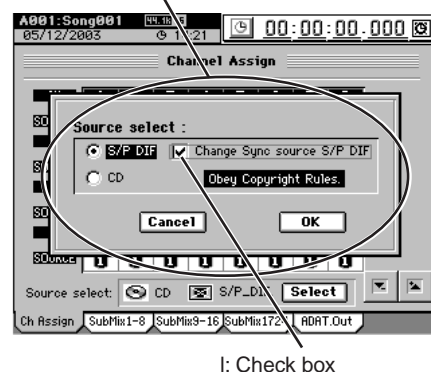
A001:Song001
05/12/2003

00:00:00.000

Channel Assign

Source select :

S/P DIF

Change Sync source S/P DIF

CD

Obey Copyright Rules.

Cancel

OK

Source select: CD S/P_DIF Select

Ch Assign SubMix1-8 SubMix9-16 SubMix17 ADAT.Out

I: Check box